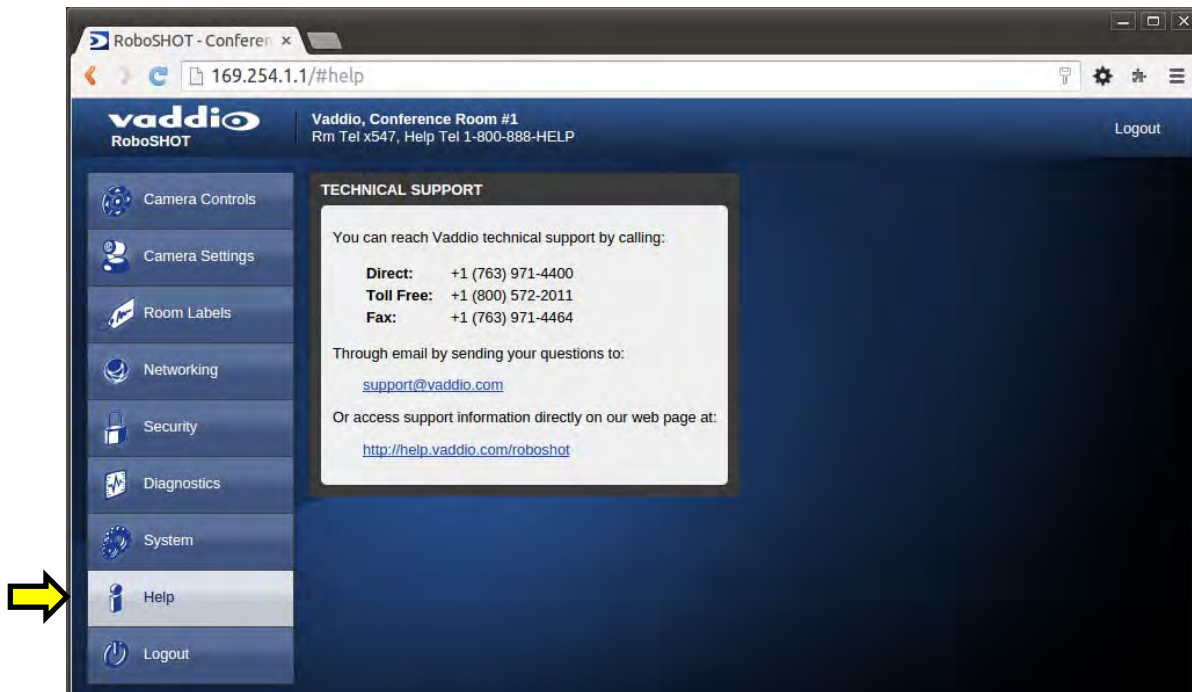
RoboSHOT - Conferen ×

169.254.1.1/#help

vaddio
RoboSHOT

Vaddio, Conference Room #1
Rm Tel x547, Help Tel 1-800-888-HELP

Logout

Camera Controls

Camera Settings

Room Labels

Networking

Security

Diagnostics

System

Help

Logout

TECHNICAL SUPPORT

You can reach Vaddio technical support by calling:

| | |
|---|---|
| **Direct:** | +1 (763) 971-4400 |
| **Toll Free:** | +1 (800) 572-2011 |
| **Fax:** | +1 (763) 971-4464 |

Through email by sending your questions to:

support@vaddio.com

Or access support information directly on our web page at:

http://help.vaddio.com/roboshot